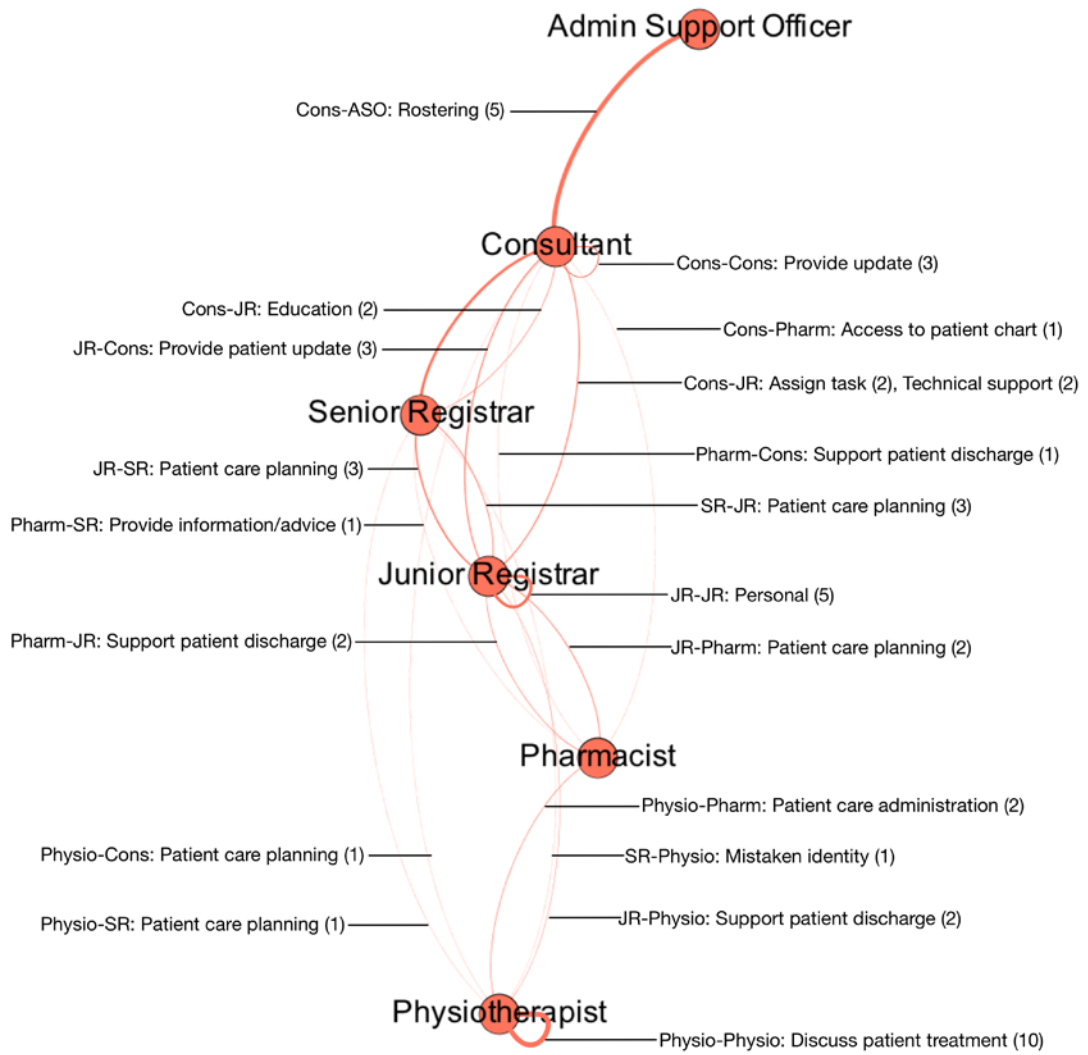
Admin Support Officer

Cons-ASO: Rostering (5)

Consultant

Cons-Cons: Provide update (3)

Cons-JR: Education (2)

Cons-Pharm: Access to patient chart (1)

JR-Cons: Provide patient update (3)

Cons-JR: Assign task (2), Technical support (2)

Senior Registrar

Pharm-Cons: Support patient discharge (1)

JR-SR: Patient care planning (3)

SR-JR: Patient care planning (3)

Pharm-SR: Provide information/advice (1)

Junior Registrar

JR-JR: Personal (5)

Pharm-JR: Support patient discharge (2)

JR-Pharm: Patient care planning (2)

Pharmacist

Physio-Pharm: Patient care administration (2)

Physio-Cons: Patient care planning (1)

SR-Physio: Mistaken identity (1)

JR-Physio: Support patient discharge (2)

Physio-SR: Patient care planning (1)

Physiotherapist

Physio-Physio: Discuss patient treatment (10)